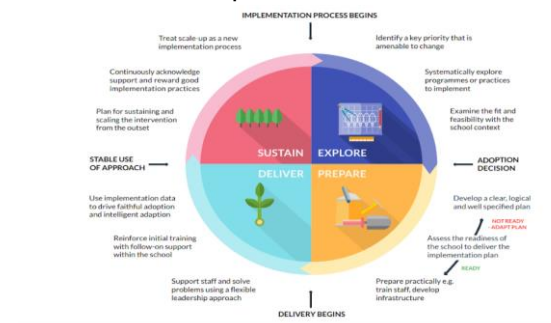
IMPLEMENTATION PROCESS BEGINS

Treat scale-up as a new implementation process

Continuously acknowledge support and reward good implementation practices

Plan for sustaining and scaling the intervention from the outset

STABLE USE OF APPROACH

Use implementation data to drive faithful adoption and intelligent adaption

Reinforce initial training with follow-on support within the school

Support staff and solve problems using a flexible leadership approach

Identify a key priority that is amenable to change

Systematically explore programmes or practices to implement

Examine the fit and feasibility with the school context

ADOPTION DECISION

Develop a clear, logical and well specified plan

NOT READY ADAPT PLAN

Assess the readiness of the school to deliver the implementation plan

READY

Prepare practically e.g. train staff, develop infrastructure

SUSTAIN

EXPLORE

DELIVER

PREPARE

DELIVERY BEGINS